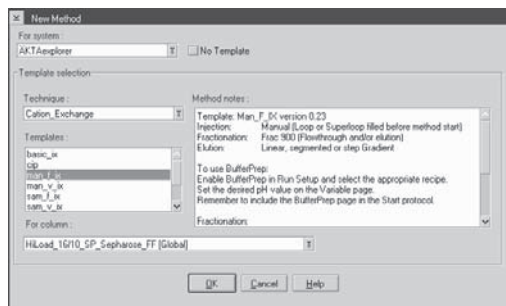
New Method

For system:
AKTAexplorer
No Template

Template selection

Technique:
Cation_Exchange

Templates:
basic_ix
cip
man_f_ix
man_v_ix
sam_f_ix
sam_v_ix

Method notes:
Template: Man_F_IX version 0.23
Injection: Manual (Loop or Superloop filled before method start)
Fractionation: Frac 900 (Flowthrough and/or elution)
Elution: Linear, segmented or step Gradient

To use BufferPrep:
Enable BufferPrep in Run Setup and select the appropriate recipe.
Set the desired pH value on the Variable page.
Remember to include the BufferPrep page in the Start protocol.

Fractionation:

For column:
HiLoad_16/10_SP_Sepharose_FF (Global)

OK
Cancel
Help